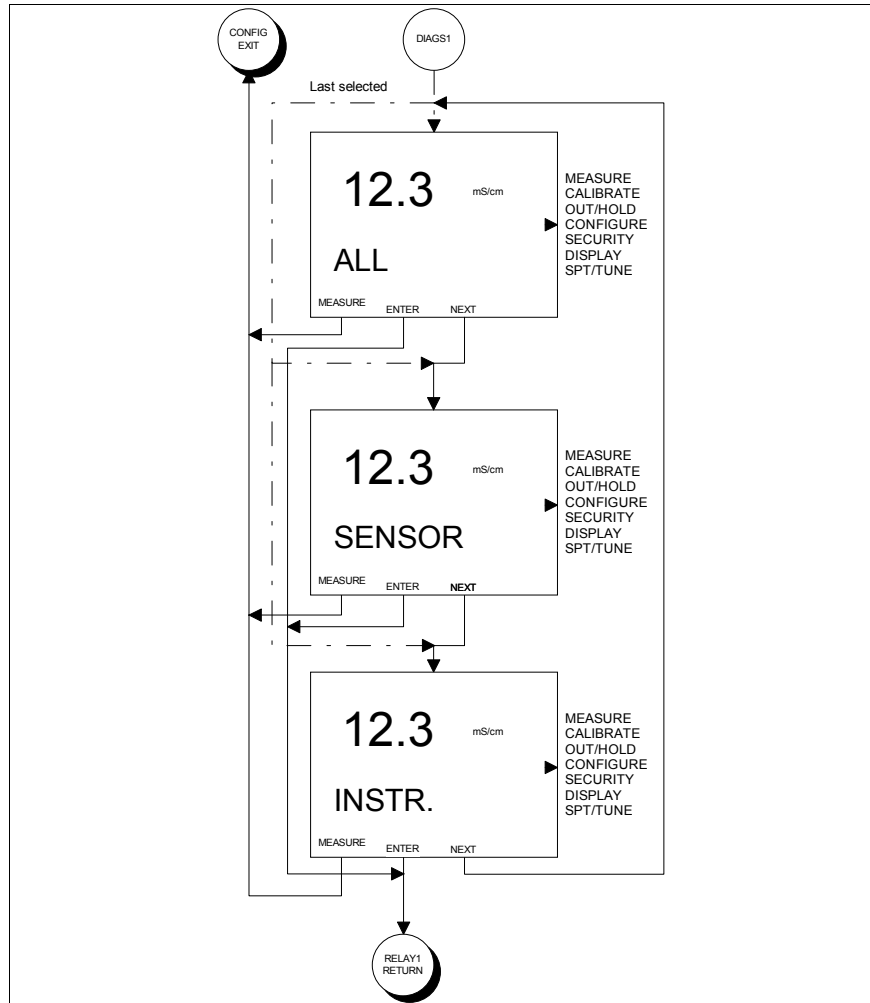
CONFIG EXIT

DIAGS1

Last selected

12.3 mS/cm

ALL

MEASURE
CALIBRATE
OUT/HOLD
CONFIGURE
SECURITY
DISPLAY
SPT/TUNE

MEASURE ENTER NEXT

12.3 mS/cm

SENSOR

MEASURE
CALIBRATE
OUT/HOLD
CONFIGURE
SECURITY
DISPLAY
SPT/TUNE

MEASURE ENTER NEXT

12.3 mS/cm

INSTR.

MEASURE
CALIBRATE
OUT/HOLD
CONFIGURE
SECURITY
DISPLAY
SPT/TUNE

MEASURE ENTER NEXT

RELAY1 RETURN